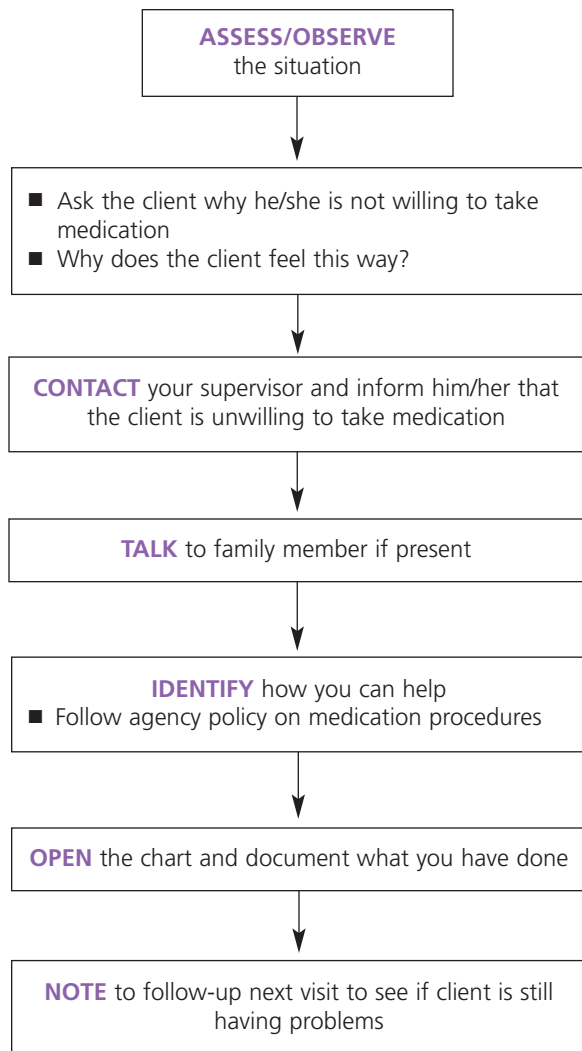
ASSESS/OBSERVE
the situation

■ Ask the client why he/she is not willing to take medication
■ Why does the client feel this way?

CONTACT your supervisor and inform him/her that the client is unwilling to take medication

TALK to family member if present

IDENTIFY how you can help
■ Follow agency policy on medication procedures

OPEN the chart and document what you have done

NOTE to follow-up next visit to see if client is still having problems